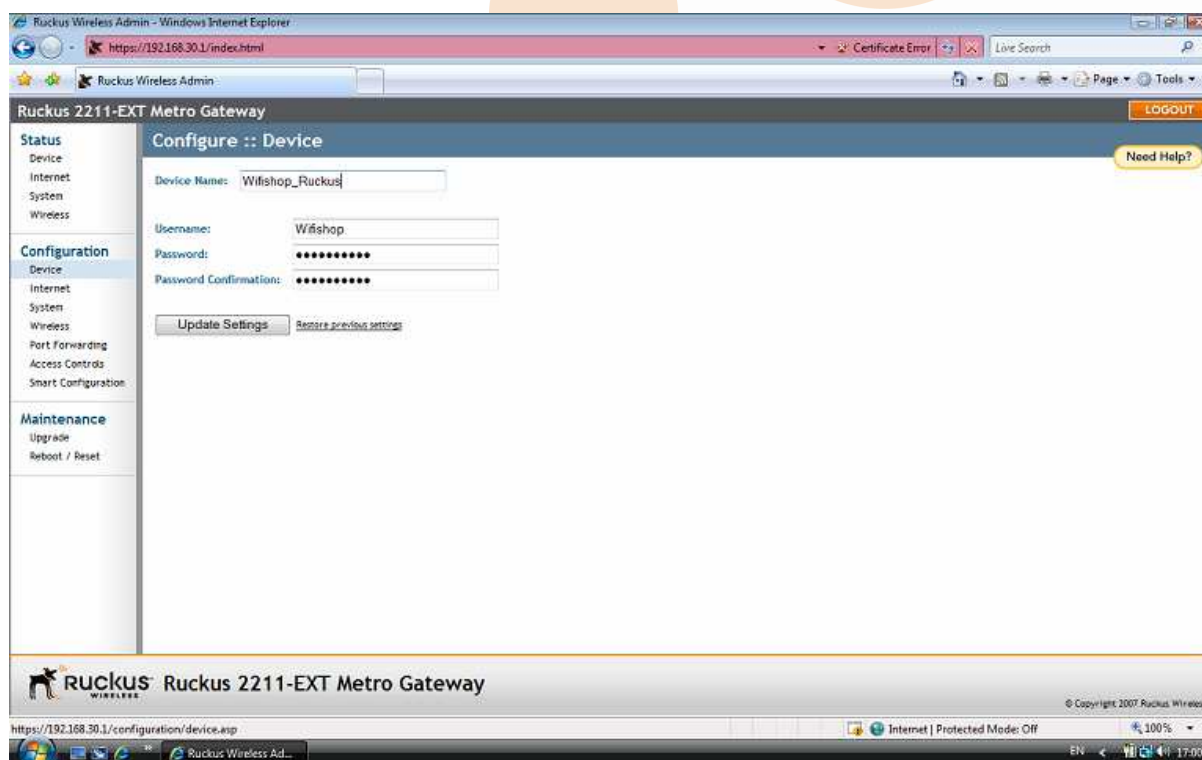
Ruckus Wireless Admin - Windows Internet Explorer

https://192.168.30.1/index.html

Certificate Error

Live Search

Ruckus Wireless Admin

Page ▾ Tools ▾

Ruckus 2211-EXT Metro Gateway

LOGOUT

Status
Device
Internet
System
Wireless

Configuration
Device
Internet
System
Wireless
Port Forwarding
Access Controls
Smart Configuration

Maintenance
Upgrade
Reboot / Reset

Configure :: Device

Need Help?

Device Name: Wifishop_Ruckus

Username: Wifishop
Password: ••••••••••
Password Confirmation: ••••••••••

Update Settings

Restore previous settings

RUCKUS WIRELESS Ruckus 2211-EXT Metro Gateway

© Copyright 2007 Ruckus Wireles

https://192.168.30.1/configuration/device.asp

Internet | Protected Mode: Off

100%

Ruckus Wireless Ad...

EN 17:00